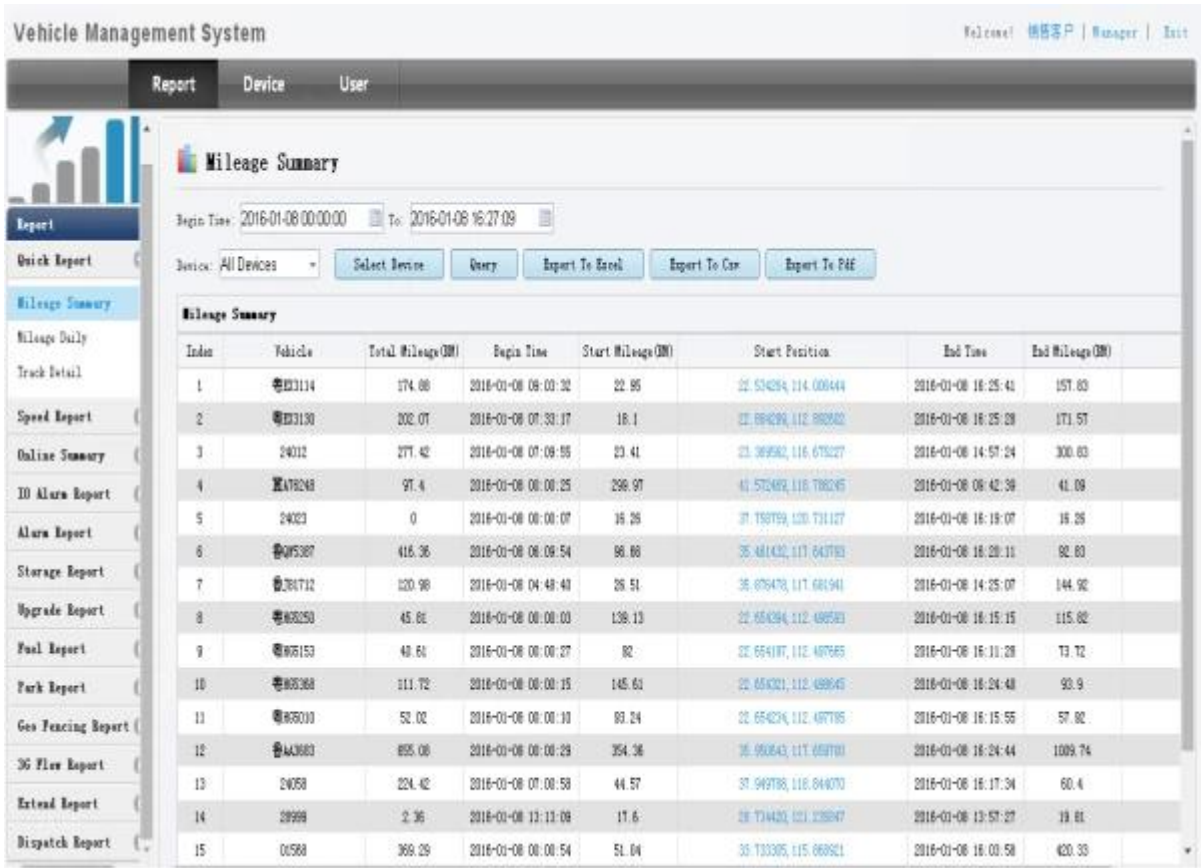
Vehicle Management System

Welcome! 销售客户 | Manager | Exit

Report Device User

Report
Quick Report
Mileage Summary
Mileage Daily
Track Detail
Speed Report
Online Summary
IO Alarm Report
Alarm Report
Storage Report
Upgrade Report
Fuel Report
Park Report
Geo Fencing Report
3G Flow Report
Extend Report
Dispatch Report

Mileage Summary

Begin Time: 2016-01-08 00:00:00 To: 2016-01-08 16:27:09

Device: All Devices Select Device Query Export To Excel Export To Csv Export To Pdf

Mileage Summary

| Index | Vehicle | Total Mileage(KM) | Begin Time | Start Mileage(KM) | Start Position | End Time | End Mileage(KM) |
|---|---|---|---|---|---|---|---|
| 1 | 粤E3114 | 174.88 | 2016-01-08 09:03:32 | 22.95 | 22.524294, 114.008444 | 2016-01-08 16:25:41 | 157.83 |
| 2 | 粤E3130 | 202.07 | 2016-01-08 07:33:17 | 18.1 | 22.584299, 112.882682 | 2016-01-08 16:25:28 | 171.57 |
| 3 | 24012 | 277.42 | 2016-01-08 07:09:55 | 23.41 | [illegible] | 2016-01-08 14:57:24 | 300.83 |
| 4 | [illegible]A78248 | 97.4 | 2016-01-08 00:00:25 | 299.97 | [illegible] | 2016-01-08 09:42:39 | 41.09 |
| 5 | 24023 | 0 | 2016-01-08 00:00:07 | 16.26 | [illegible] | 2016-01-08 16:19:07 | 16.26 |
| 6 | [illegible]Q5387 | 416.36 | 2016-01-08 08:09:54 | 98.88 | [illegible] | 2016-01-08 16:20:11 | 92.83 |
| 7 | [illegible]781712 | 120.98 | 2016-01-08 04:48:40 | 26.51 | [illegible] | 2016-01-08 14:25:07 | 144.92 |
| 8 | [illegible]05250 | 45.61 | 2016-01-08 00:00:03 | 139.13 | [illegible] | 2016-01-08 16:15:15 | 115.82 |
| 9 | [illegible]05153 | 40.61 | 2016-01-08 00:00:27 | 92 | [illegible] | 2016-01-08 16:11:28 | 73.72 |
| 10 | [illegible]05368 | 111.72 | 2016-01-08 00:00:15 | 145.61 | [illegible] | 2016-01-08 16:24:48 | 93.9 |
| 11 | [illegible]05010 | 52.02 | 2016-01-08 00:00:10 | 83.24 | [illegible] | 2016-01-08 16:15:55 | 57.82 |
| 12 | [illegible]A3683 | 895.08 | 2016-01-08 00:00:29 | 354.36 | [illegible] | 2016-01-08 16:24:44 | 1009.74 |
| 13 | 24058 | 224.42 | 2016-01-08 07:00:58 | 44.57 | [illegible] | 2016-01-08 16:17:34 | 60.4 |
| 14 | 28999 | 2.36 | 2016-01-08 13:13:09 | 17.6 | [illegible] | 2016-01-08 13:57:27 | 19.81 |
| 15 | 01588 | 369.29 | 2016-01-08 00:00:54 | 51.04 | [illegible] | 2016-01-08 16:03:58 | 420.33 |